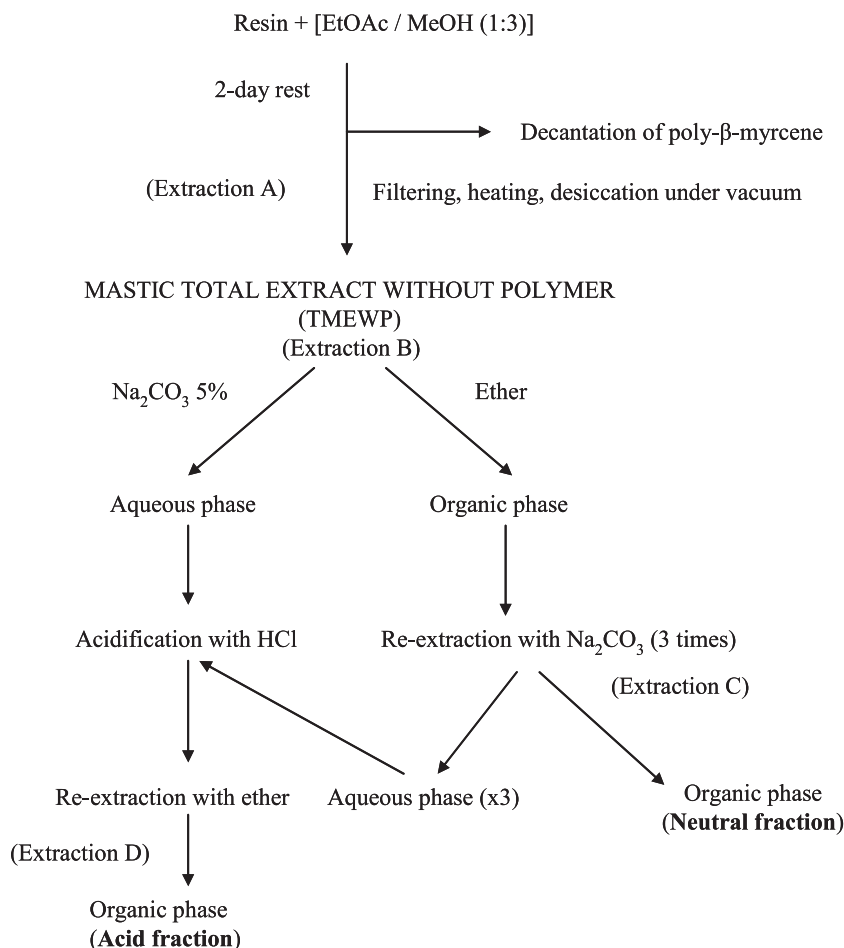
Resin + [EtOAc / MeOH (1:3)]

2-day rest

Decantation of poly-β-myrcene

(Extraction A)

Filtering, heating, desiccation under vacuum

MASTIC TOTAL EXTRACT WITHOUT POLYMER
(TMEWP)
(Extraction B)

$Na_2CO_3$ 5%

Ether

Aqueous phase

Organic phase

Acidification with HCl

Re-extraction with $Na_2CO_3$ (3 times)

(Extraction C)

Re-extraction with ether

Aqueous phase (x3)

Organic phase
(**Neutral fraction**)

(Extraction D)

Organic phase
(**Acid fraction**)